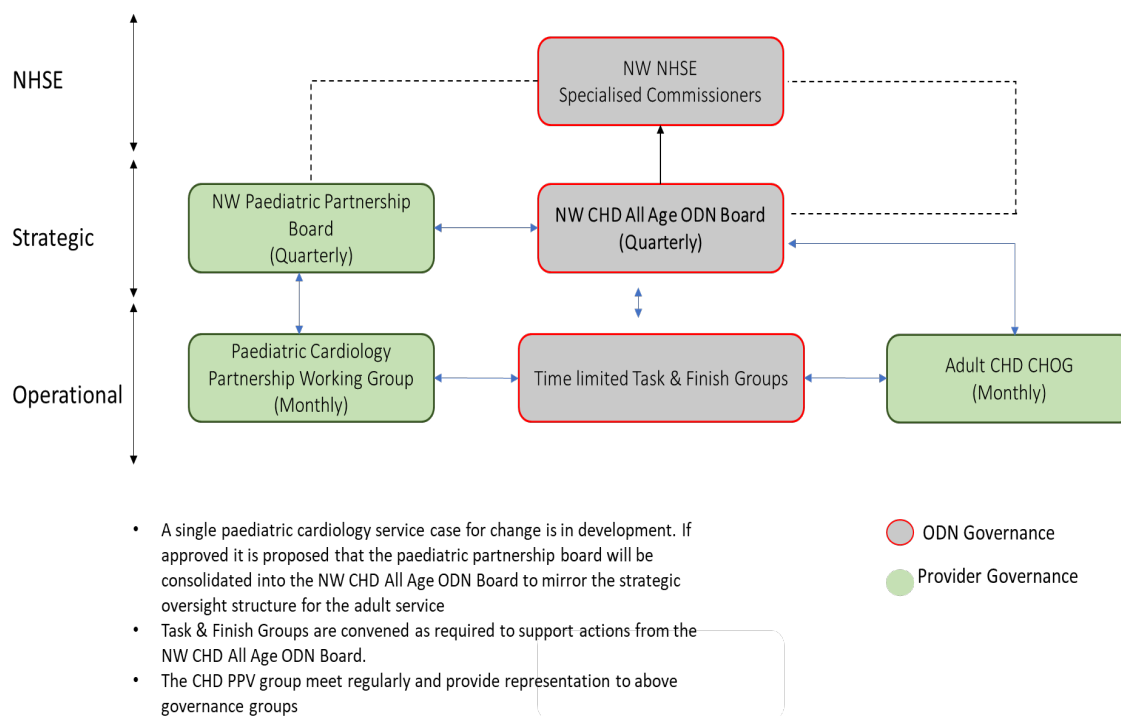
NHSE

Strategic

Operational

NW NHSE
Specialised Commissioners

NW Paediatric Partnership Board
(Quarterly)

NW CHD All Age ODN Board
(Quarterly)

Paediatric Cardiology Partnership Working Group
(Monthly)

Time limited Task & Finish Groups

Adult CHD CHOG
(Monthly)

- A single paediatric cardiology service case for change is in development. If approved it is proposed that the paediatric partnership board will be consolidated into the NW CHD All Age ODN Board to mirror the strategic oversight structure for the adult service
- Task & Finish Groups are convened as required to support actions from the NW CHD All Age ODN Board.
- The CHD PPV group meet regularly and provide representation to above governance groups

ODN Governance

Provider Governance